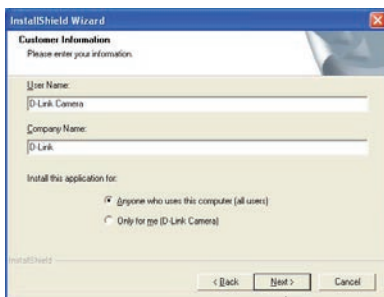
InstallShield Wizard

Customer Information
Please enter your information.

User Name:
D-Link Camera

Company Name:
D-Link

Install this application for:

Anyone who uses this computer (all users)

Only for me (D-Link Camera)

InstallShield

< Back | Next > | Cancel